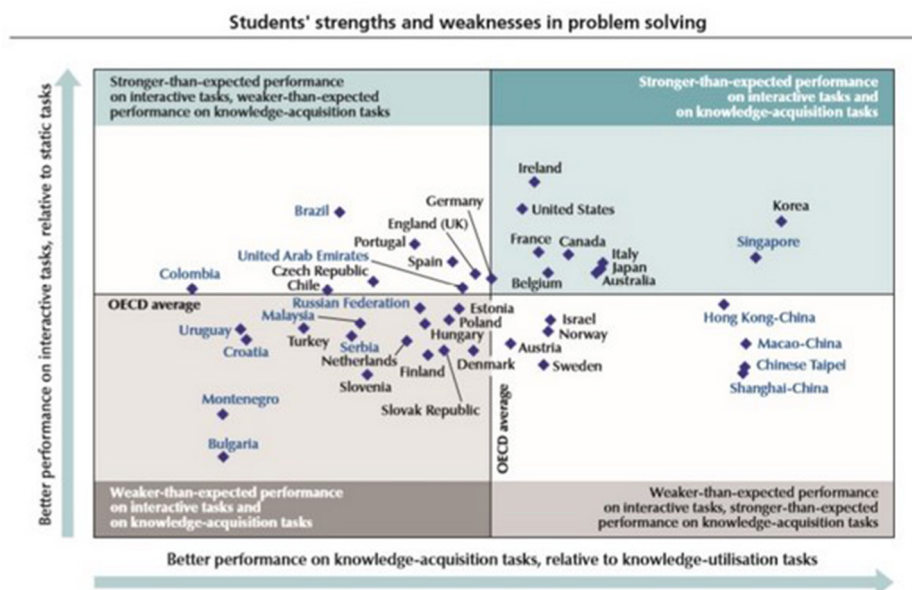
Students' strengths and weaknesses in problem solving

Better performance on interactive tasks, relative to static tasks

Stronger-than-expected performance on interactive tasks, weaker-than-expected performance on knowledge-acquisition tasks

Stronger-than-expected performance on interactive tasks and on knowledge-acquisition tasks

Ireland

Germany

Brazil

United States

England (UK)

Korea

Portugal

France

Canada

United Arab Emirates

Spain

Italy

Singapore

Japan

Colombia

Czech Republic

Australia

Chile

Belgium

OECD average

Russian Federation

Estonia

Hong Kong-China

Malaysia

Israel

Poland

Uruguay

Serbia

Hungary

Norway

Macao-China

Turkey

Croatia

Austria

Netherlands

Chinese Taipei

Denmark

Sweden

Finland

Shanghai-China

Slovenia

Montenegro

Slovak Republic

OECD average

Bulgaria

Weaker-than-expected performance on interactive tasks and on knowledge-acquisition tasks

Weaker-than-expected performance on interactive tasks, stronger-than-expected performance on knowledge-acquisition tasks

Better performance on knowledge-acquisition tasks, relative to knowledge-utilisation tasks